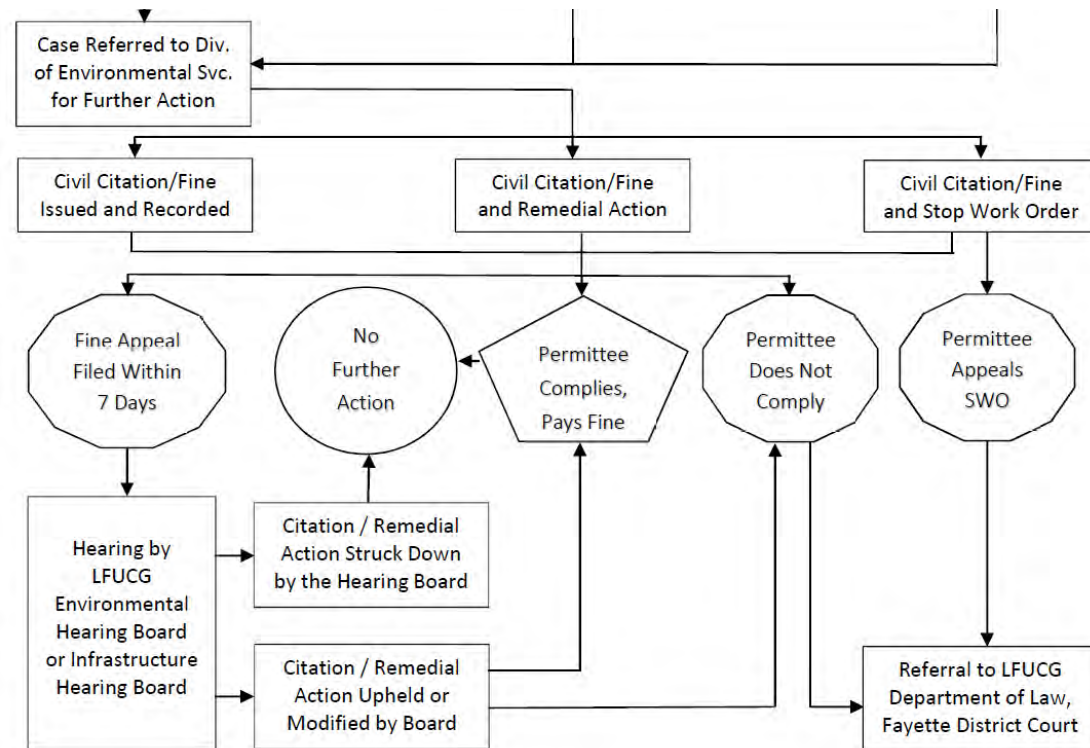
Case Referred to Div. of Environmental Svc. for Further Action

Civil Citation/Fine Issued and Recorded

Civil Citation/Fine and Remedial Action

Civil Citation/Fine and Stop Work Order

Fine Appeal Filed Within 7 Days

No Further Action

Permittee Complies, Pays Fine

Permittee Does Not Comply

Permittee Appeals SWO

Hearing by LFUCG Environmental Hearing Board or Infrastructure Hearing Board

Citation / Remedial Action Struck Down by the Hearing Board

Citation / Remedial Action Upheld or Modified by Board

Referral to LFUCG Department of Law, Fayette District Court